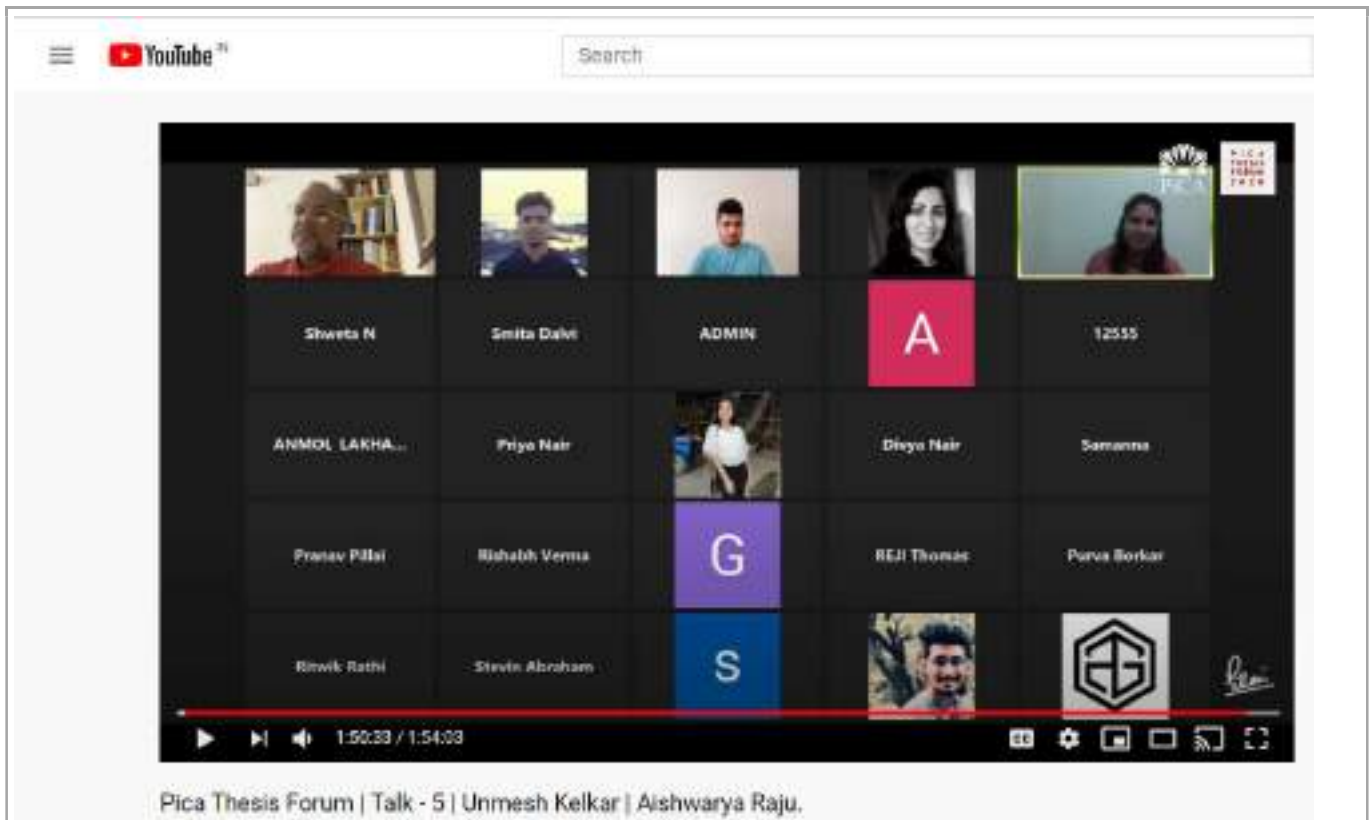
YouTube IN

Search

PICA

PICA THESIS FORUM 2020

Shweta N

Smita Dalvi

ADMIN

A

12555

ANMOL LAKHA...

Priya Nair

Divya Nair

Samanna

Pranav Pillai

Rishabh Verma

G

REJI Thomas

Purva Borkar

Ritwik Rathi

Stevin Abraham

S

1:50:33 / 1:54:03

CC

Pica Thesis Forum | Talk - 5 | Unmesh Kelkar | Aishwarya Raju.